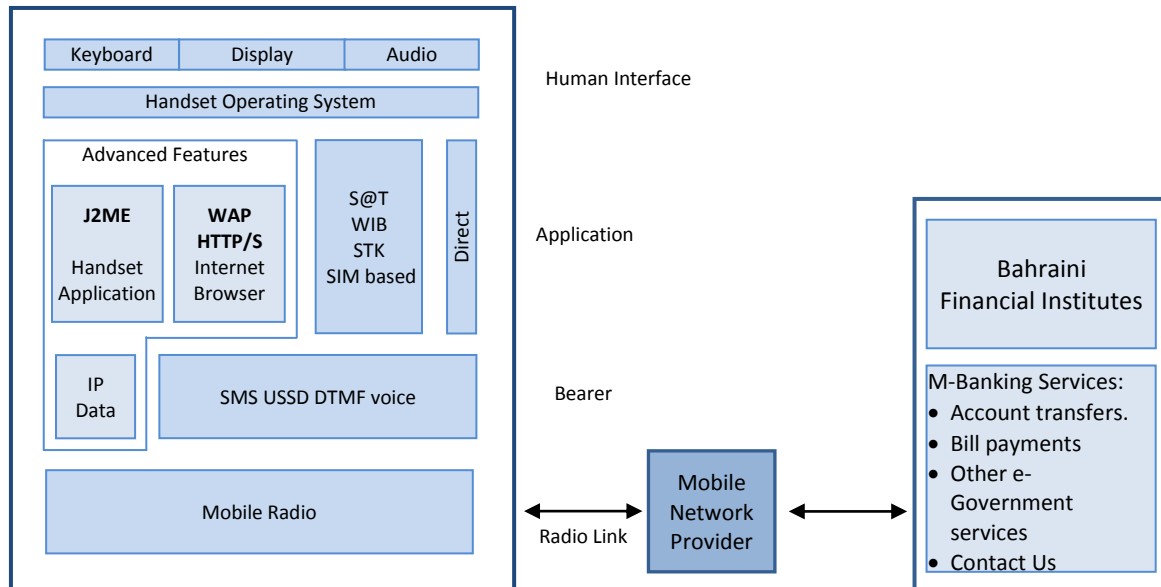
Keyboard
Display
Audio
Human Interface
Handset Operating System
Advanced Features
J2ME
Handset Application
WAP
HTTP/S
Internet Browser
S@T
WIB
STK
SIM based
Direct
Application
Bahraini Financial Institutes
IP Data
SMS USSD DTMF voice
Bearer
M-Banking Services:
• Account transfers.
• Bill payments
• Other e-Government services
• Contact Us
Mobile Radio
Radio Link
Mobile Network Provider